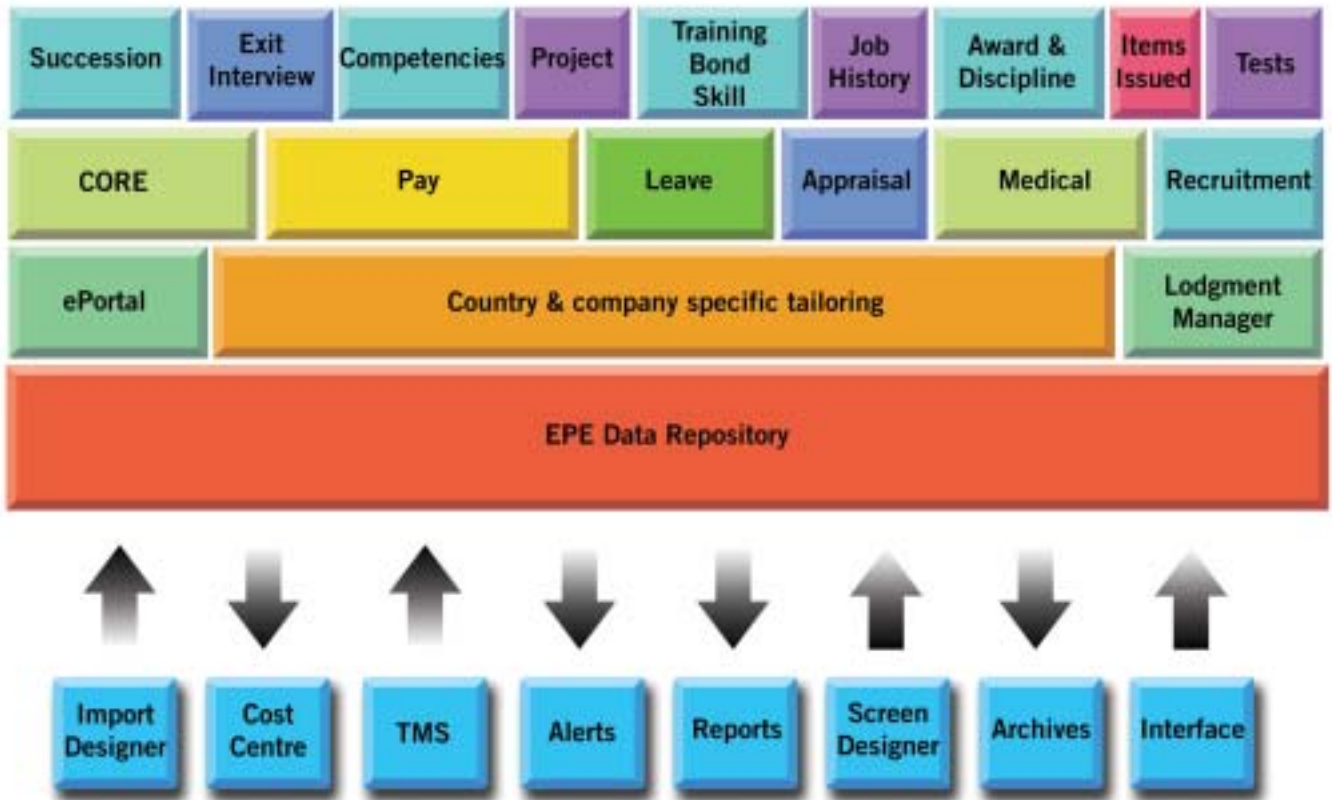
Succession
Exit Interview
Competencies
Project
Training Bond Skill
Job History
Award & Discipline
Items Issued
Tests

CORE
Pay
Leave
Appraisal
Medical
Recruitment

ePortal
Country & company specific tailoring
Lodgment Manager

EPE Data Repository

Import Designer
Cost Centre
TMS
Alerts
Reports
Screen Designer
Archives
Interface